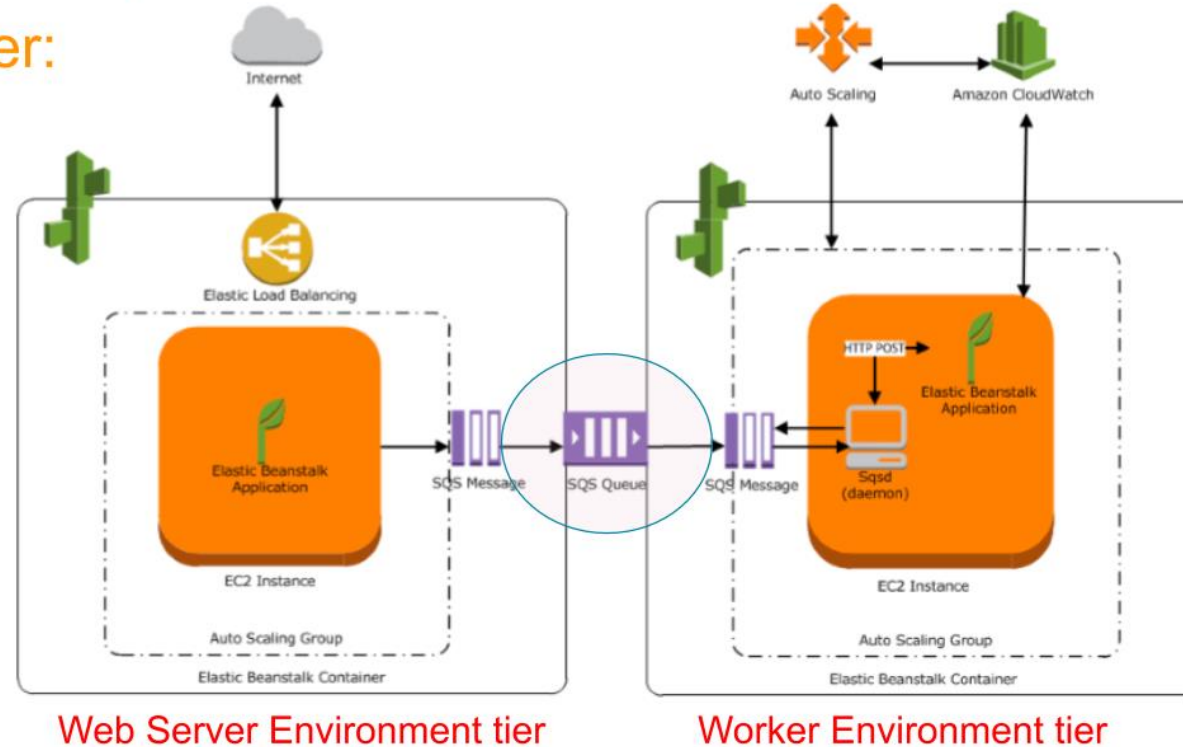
er:

Internet

Elastic Load Balancing

Elastic Beanstalk Application

EC2 Instance

Auto Scaling Group

Elastic Beanstalk Container

SQS Message

SQS Queue

SQS Message

Auto Scaling

Amazon CloudWatch

HTTP POST

Elastic Beanstalk Application

Sqsd (daemon)

EC2 Instance

Auto Scaling Group

Elastic Beanstalk Container

Web Server Environment tier

Worker Environment tier